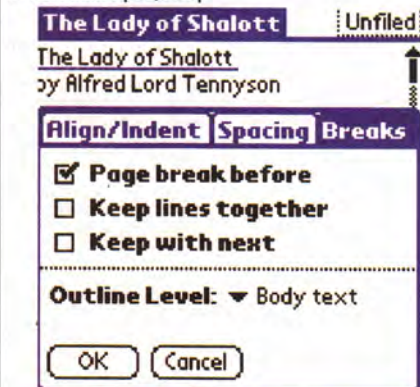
The Lady of Shalott
Unfiled

The Lady of Shalott
oy Alfred Lord Tennyson

Align/Indent Spacing Breaks

☑ Page break before
☐ Keep lines together
☐ Keep with next

Outline Level: ▼ Body text

OK Cancel